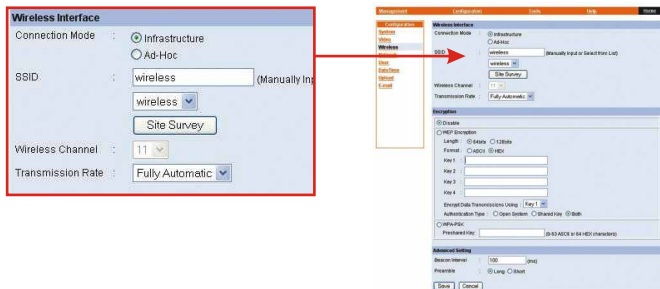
Wireless Interface

Connection Mode : Infrastructure

Ad-Hoc

SSID : wireless (Manually Inp

wireless

Site Survey

Wireless Channel : 11

Transmission Rate : Fully Automatic

Management Configuration Tools Help Router

Configuration
System
Video
Wireless
Network
User
Date/time
Upload
E-mail

Wireless Interface

Connection Mode : Infrastructure

Ad-Hoc

SSID : wireless (Manually Input or Select from List)

wireless

Site Survey

Wireless Channel : 11

Transmission Rate : Fully Automatic

Encryption

Disable

WEP Encryption

Length : 64bits 128bits

Format : ASCII HEX

Key 1

Key 2

Key 3

Key 4

Encrypt Data Transmissions Using : Key 1

Authentication Type : Open System Shared Key Both

WPA-PSK

Preshared Key : (8-63 ASCII or 64 HEX character(s))

Advanced Setting

Beacon Interval : 100 (ms)

Preamble : Long Short

Save Cancel